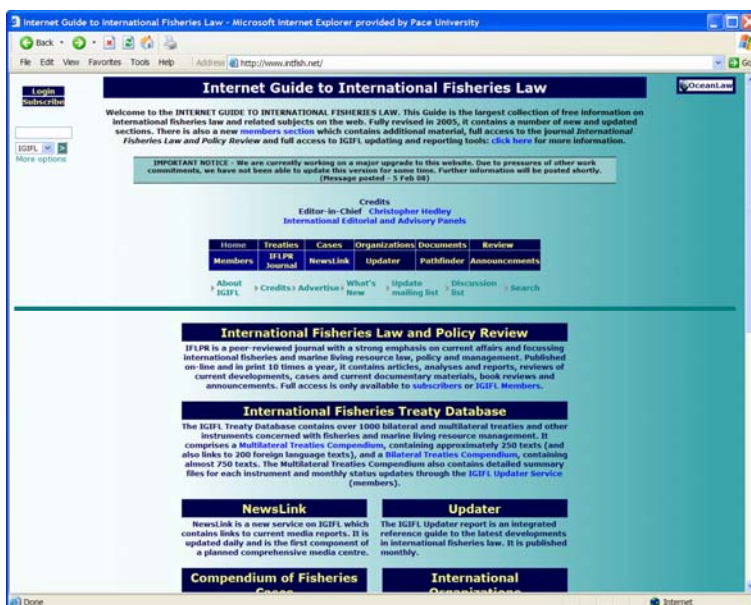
Internet Guide to International Fisheries Law - Microsoft Internet Explorer provided by Pace University

Back · Forward

File Edit View Favorites Tools Help Address http://www.intfish.net/ Go

Login
Subscribe

IGIFL Go
More options

Internet Guide to International Fisheries Law

OceanLaw

Welcome to the INTERNET GUIDE TO INTERNATIONAL FISHERIES LAW. This Guide is the largest collection of free information on international fisheries law and related subjects on the web. Fully revised in 2005, it contains a number of new and updated sections. There is also a new members section which contains additional material, full access to the journal International Fisheries Law and Policy Review and full access to IGIFL updating and reporting tools: click here for more information.

IMPORTANT NOTICE - We are currently working on a major upgrade to this website. Due to pressures of other work commitments, we have not been able to update this version for some time. Further information will be posted shortly. (Message posted - 5 Feb 08)

Credits
Editor-in-Chief Christopher Hedley
International Editorial and Advisory Panels

| Home | Treaties | Cases | Organizations | Documents | Review |
|---|---|---|---|---|---|
| Members | IFLPR Journal | NewsLink | Updater | Pathfinder | Announcements |

About IGIFL › Credits › Advertise › What's New › Update mailing list › Discussion list › Search

International Fisheries Law and Policy Review

IFLPR is a peer-reviewed journal with a strong emphasis on current affairs and focussing international fisheries and marine living resource law, policy and management. Published on-line and in print 10 times a year, it contains articles, analyses and reports, reviews of current developments, cases and current documentary materials, book reviews and announcements. Full access is only available to subscribers or IGIFL Members.

International Fisheries Treaty Database

The IGIFL Treaty Database contains over 1000 bilateral and multilateral treaties and other instruments concerned with fisheries and marine living resource management. It comprises a Multilateral Treaties Compendium, containing approximately 250 texts (and also links to 200 foreign language texts), and a Bilateral Treaties Compendium, containing almost 750 texts. The Multilateral Treaties Compendium also contains detailed summary files for each instrument and monthly status updates through the IGIFL Updater Service (members).

NewsLink

NewsLink is a new service on IGIFL which contains links to current media reports. It is updated daily and is the first component of a planned comprehensive media centre.

Updater

The IGIFL Updater report is an integrated reference guide to the latest developments in international fisheries law. It is published monthly.

Compendium of Fisheries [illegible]

International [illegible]

Done

Internet